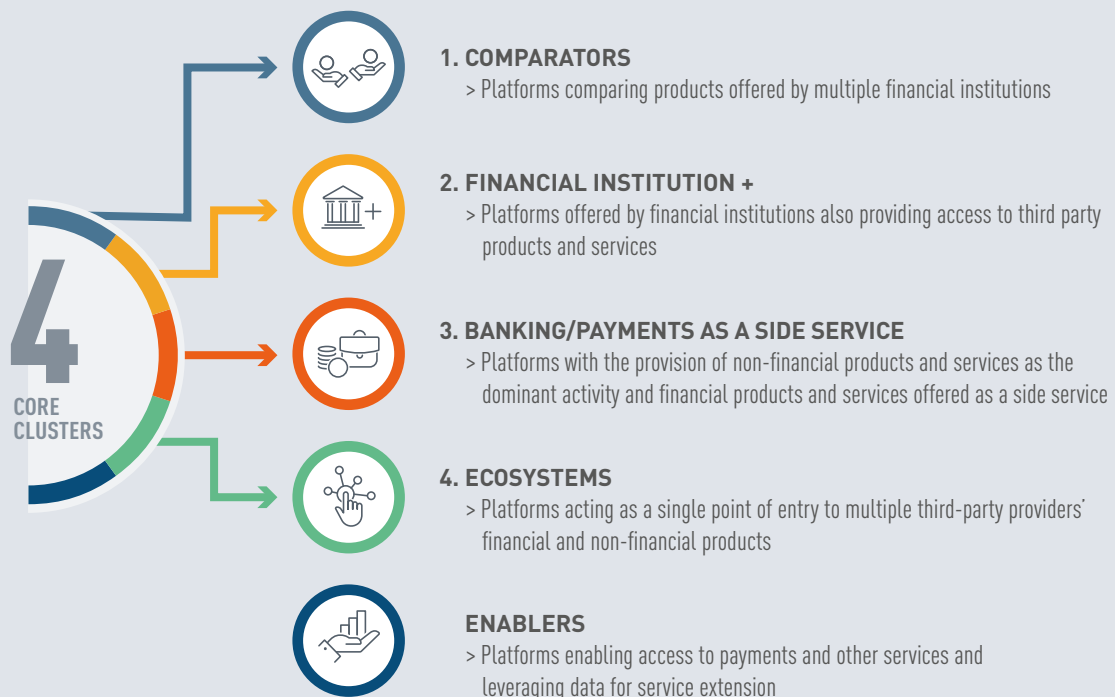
4
CORE CLUSTERS

1. COMPARATORS
> Platforms comparing products offered by multiple financial institutions

2. FINANCIAL INSTITUTION +
> Platforms offered by financial institutions also providing access to third party products and services

3. BANKING/PAYMENTS AS A SIDE SERVICE
> Platforms with the provision of non-financial products and services as the dominant activity and financial products and services offered as a side service

4. ECOSYSTEMS
> Platforms acting as a single point of entry to multiple third-party providers' financial and non-financial products

ENABLERS
> Platforms enabling access to payments and other services and leveraging data for service extension